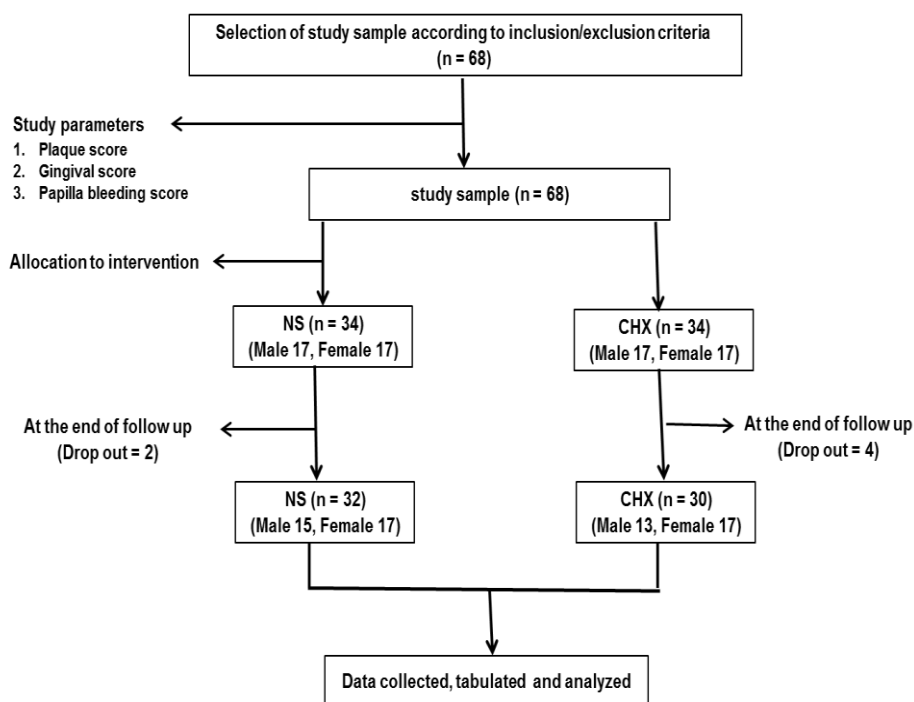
Selection of study sample according to inclusion/exclusion criteria
(n = 68)

Study parameters
1. Plaque score
2. Gingival score
3. Papilla bleeding score

study sample (n = 68)

Allocation to intervention

NS (n = 34)
(Male 17, Female 17)

CHX (n = 34)
(Male 17, Female 17)

At the end of follow up
(Drop out = 2)

At the end of follow up
(Drop out = 4)

NS (n = 32)
(Male 15, Female 17)

CHX (n = 30)
(Male 13, Female 17)

Data collected, tabulated and analyzed